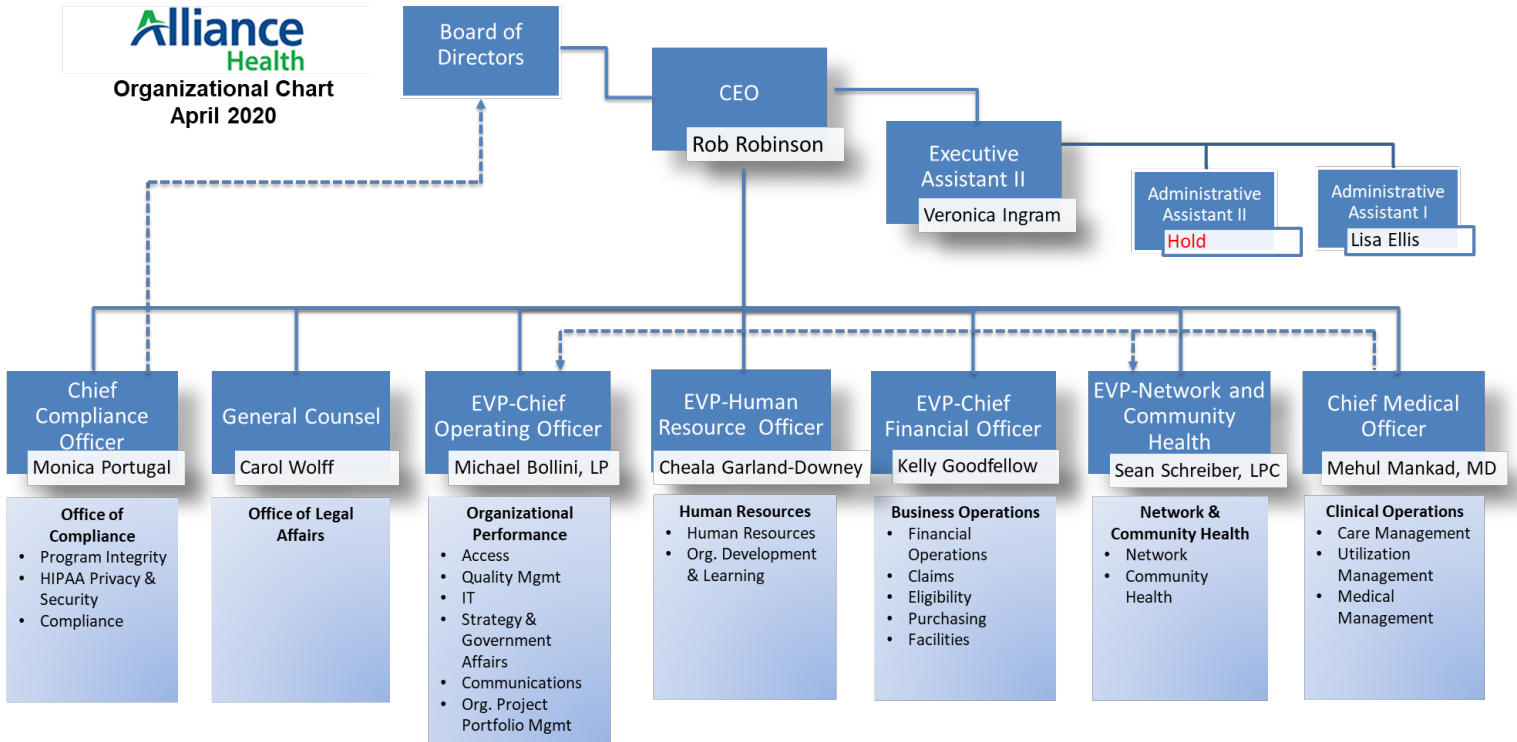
Alliance Health
Organizational Chart
April 2020

Board of Directors

CEO
Rob Robinson

Executive Assistant II
Veronica Ingram

Administrative Assistant II
Hold

Administrative Assistant I
Lisa Ellis

Chief Compliance Officer
Monica Portugal

Office of Compliance
- Program Integrity
- HIPAA Privacy & Security
- Compliance

General Counsel
Carol Wolff

Office of Legal Affairs

EVP-Chief Operating Officer
Michael Bollini, LP

Organizational Performance
- Access
- Quality Mgmt
- IT
- Strategy & Government Affairs
- Communications
- Org. Project Portfolio Mgmt

EVP-Human Resource Officer
Cheala Garland-Downey

Human Resources
- Human Resources
- Org. Development & Learning

EVP-Chief Financial Officer
Kelly Goodfellow

Business Operations
- Financial Operations
- Claims
- Eligibility
- Purchasing
- Facilities

EVP-Network and Community Health
Sean Schreiber, LPC

Network & Community Health
- Network
- Community Health

Chief Medical Officer
Mehul Mankad, MD

Clinical Operations
- Care Management
- Utilization Management
- Medical Management